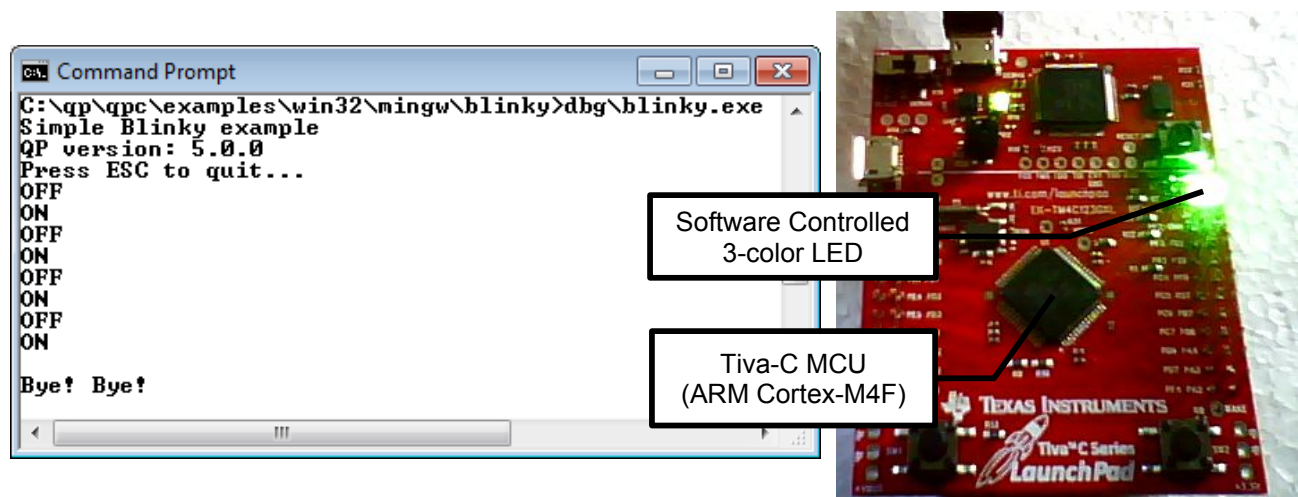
Command Prompt

C:\qp\qpc\examples\win32\mingw\blinky>dbg\blinky.exe
Simple Blinky example
QP version: 5.0.0
Press ESC to quit...
OFF
ON
OFF
ON
OFF
ON
OFF
ON

Bye! Bye!

www.ti.com/launchpad

Software Controlled 3-color LED

Tiva-C MCU (ARM Cortex-M4F)

TEXAS INSTRUMENTS

Tiva™ C Series LaunchPad